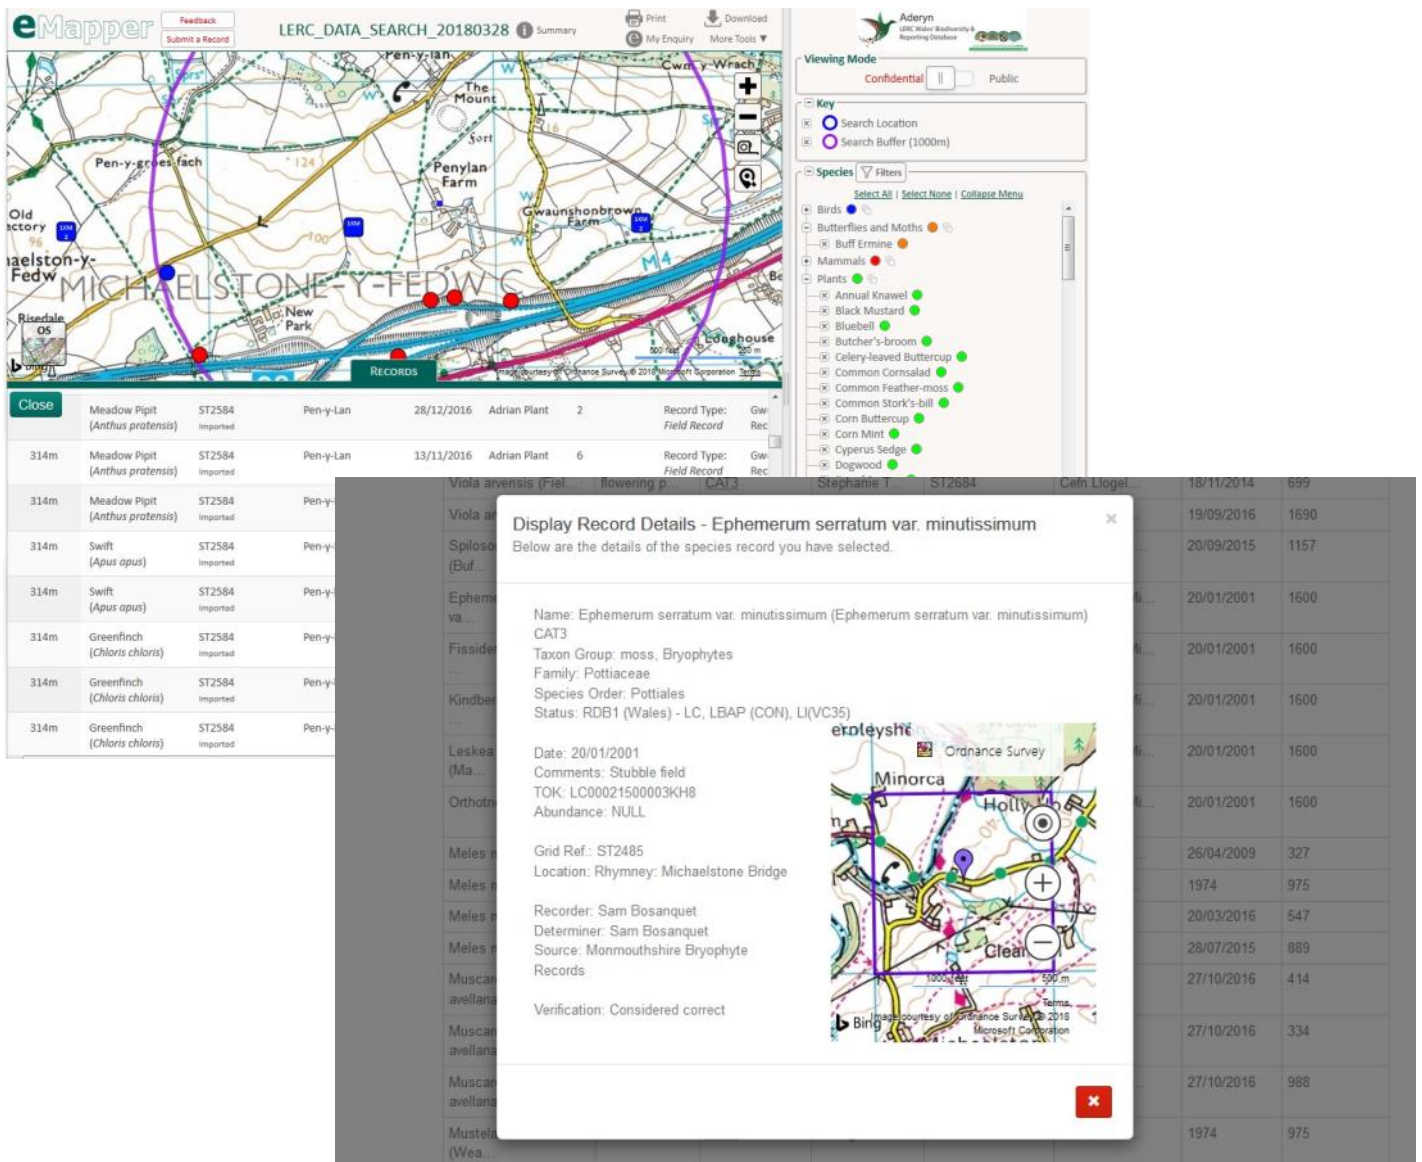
eMapper Feedback Submit a Record LERC_DATA_SEARCH_20180328 Summary Print My Enquiry Download More Tools ▼

Aderyn LERC Wales' Biodiversity & Reporting Database

Pen-y-lan Cwm-y-Wrach The Mount Fort Pen-y-groes-fach Penylan Farm Old ectory Gwaunshonbrown Farm aelston-y-Fedw MICHAELSTONE-Y-FEDW Risedale New Park Longhouse M4 OS

RECORDS

Image courtesy of Ordnance Survey © 2018 Microsoft Corporation Terms

Viewing Mode
Confidential Public

Key
Search Location
Search Buffer (1000m)

Species Filters
Select All | Select None | Collapse Menu
Birds
Butterflies and Moths
Buff Ermine
Mammals
Plants
Annual Knawel
Black Mustard
Bluebell
Butcher's-broom
Celery-leaved Buttercup
Common Cornsalad
Common Feather-moss
Common Stork's-bill
Corn Buttercup
Corn Mint
Cyperus Sedge
Dogwood

Close

| | Meadow Pipit (Anthus pratensis) | ST2584 Imported | Pen-y-Lan | 28/12/2016 | Adrian Plant | 2 | Record Type: Field Record | Gw Rec |
|---|---|---|---|---|---|---|---|---|
| 314m | Meadow Pipit (Anthus pratensis) | ST2584 Imported | Pen-y-Lan | 13/11/2016 | Adrian Plant | 6 | Record Type: Field Record | Gw Rec |
| 314m | Meadow Pipit (Anthus pratensis) | ST2584 Imported | Pen-y- | | | | | |
| 314m | Swift (Apus apus) | ST2584 Imported | Pen-y- | | | | | |
| 314m | Swift (Apus apus) | ST2584 Imported | Pen-y- | | | | | |
| 314m | Greenfinch (Chloris chloris) | ST2584 Imported | Pen-y- | | | | | |
| 314m | Greenfinch (Chloris chloris) | ST2584 Imported | Pen-y- | | | | | |
| 314m | Greenfinch (Chloris chloris) | ST2584 Imported | Pen-y- | | | | | |

Viola arvensis (Fiel... flowering p... CAT3 Stephanie T... ST2684 Cefn Llogel... 18/11/2014 699
Viola ar... 19/09/2016 1690
Spiloso... (Buf... 20/09/2015 1157
Epheme... va... 20/01/2001 1600
Fisside... 20/01/2001 1600
Kindber... 20/01/2001 1600
Leskea (Ma... 20/01/2001 1600
Orthotri... 20/01/2001 1600
Meles 26/04/2009 327
Meles 1974 975
Meles 20/03/2016 547
Meles 28/07/2015 889
Muscar avellana 27/10/2016 414
Muscar avellana 27/10/2016 334
Muscar avellana 27/10/2016 988
Mustela (Wea... 1974 975

Display Record Details - Ephemerum serratum var. minutissimum
Below are the details of the species record you have selected.

Name: Ephemerum serratum var. minutissimum (Ephemerum serratum var. minutissimum)
CAT3
Taxon Group: moss, Bryophytes
Family: Pottiaceae
Species Order: Pottiales
Status: RDB1 (Wales) - LC, LBAP (CON), LI(VC35)

Date: 20/01/2001
Comments: Stubble field
TOK: LC00021500003KH8
Abundance: NULL

Grid Ref.: ST2485
Location: Rhymney: Michaelstone Bridge

Recorder: Sam Bosanquet
Determiner: Sam Bosanquet
Source: Monmouthshire Bryophyte Records

Verification: Considered correct

erpleyshi Ordnance Survey Minorca Holly Clear 1000 feet 500 m Bing Image courtesy of Ordnance Survey © 2018 Microsoft Corporation Terms